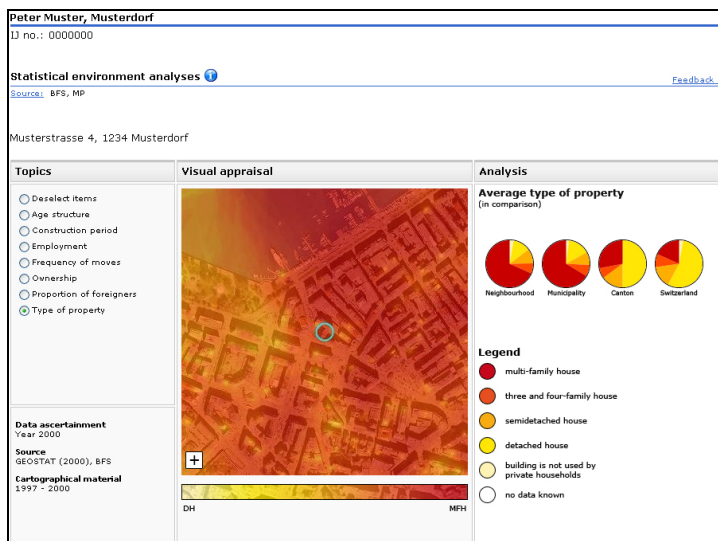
Peter Muster, Musterdorf

IJ no.: 0000000

Statistical environment analyses

Feedback

Source: BFS, MP

Musterstrasse 4, 1234 Musterdorf

| Topics | Visual appraisal | Analysis |
|---|---|---|

Deselect items
Age structure
Construction period
Employment
Frequency of moves
Ownership
Proportion of foreigners
Type of property

Data ascertainment
Year 2000

Source
GEOSTAT (2000), BFS

Cartographical material
1997 - 2000

+

DH

MFH

Average type of property
(in comparison)

Neighbourhood Municipality Canton Switzerland

Legend

multi-family house

three and four-family house

semidetached house

detached house

building is not used by private households

no data known